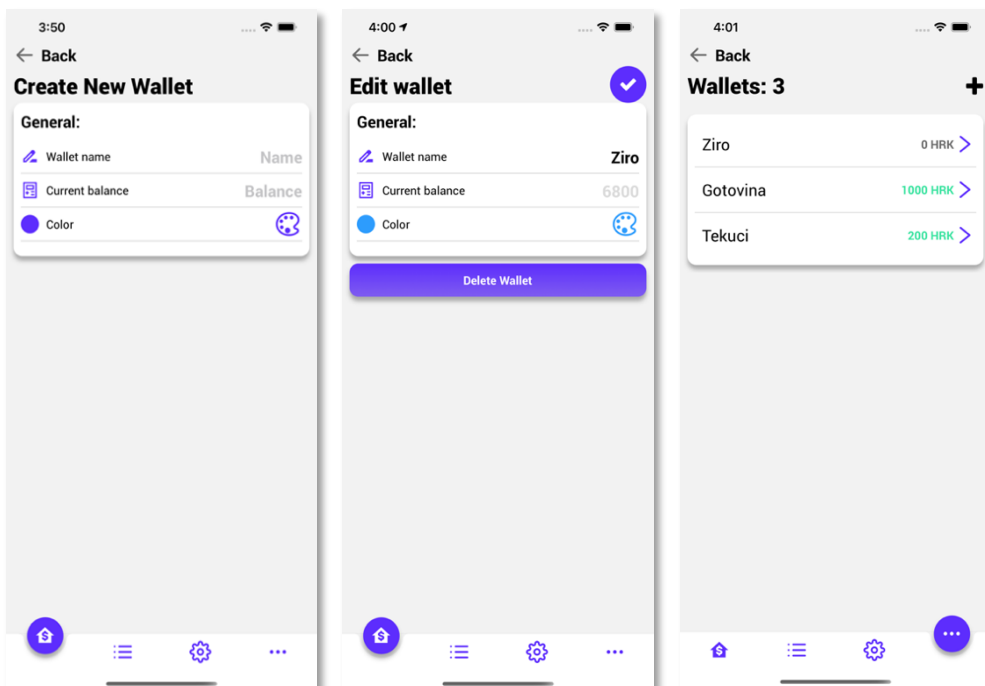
3:50

Back

Create New Wallet

General:

Wallet name Name

Current balance Balance

Color

4:00

Back

Edit wallet

General:

Wallet name Ziro

Current balance 6800

Color

Delete Wallet

4:01

Back

Wallets: 3

Ziro 0 HRK

Gotovina 1000 HRK

Tekuci 200 HRK